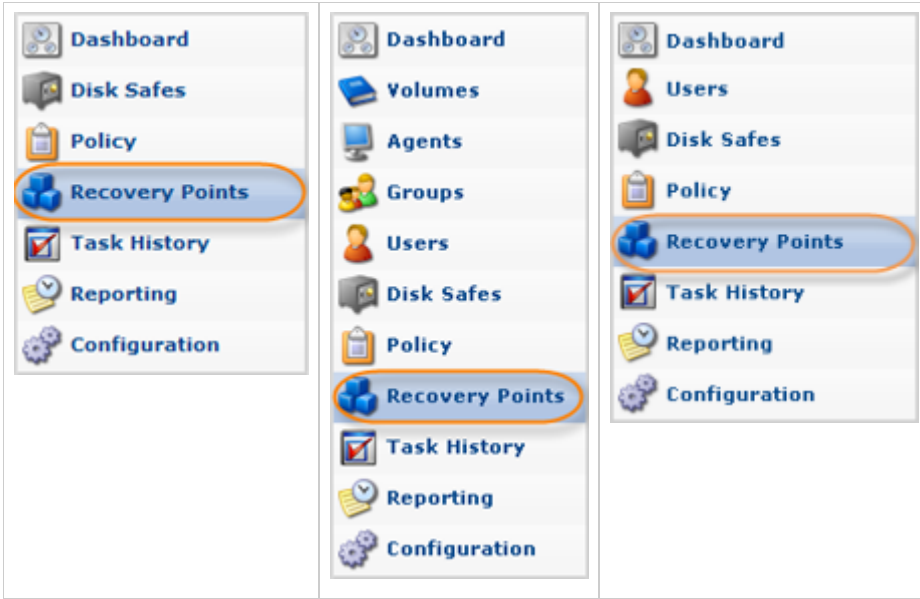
| Dashboard<br>Disk Safes<br>Policy<br>Recovery Points<br>Task History<br>Reporting<br>Configuration | Dashboard<br>Volumes<br>Agents<br>Groups<br>Users<br>Disk Safes<br>Policy<br>Recovery Points<br>Task History<br>Reporting<br>Configuration | Dashboard<br>Users<br>Disk Safes<br>Policy<br>Recovery Points<br>Task History<br>Reporting<br>Configuration |
|---|---|---|